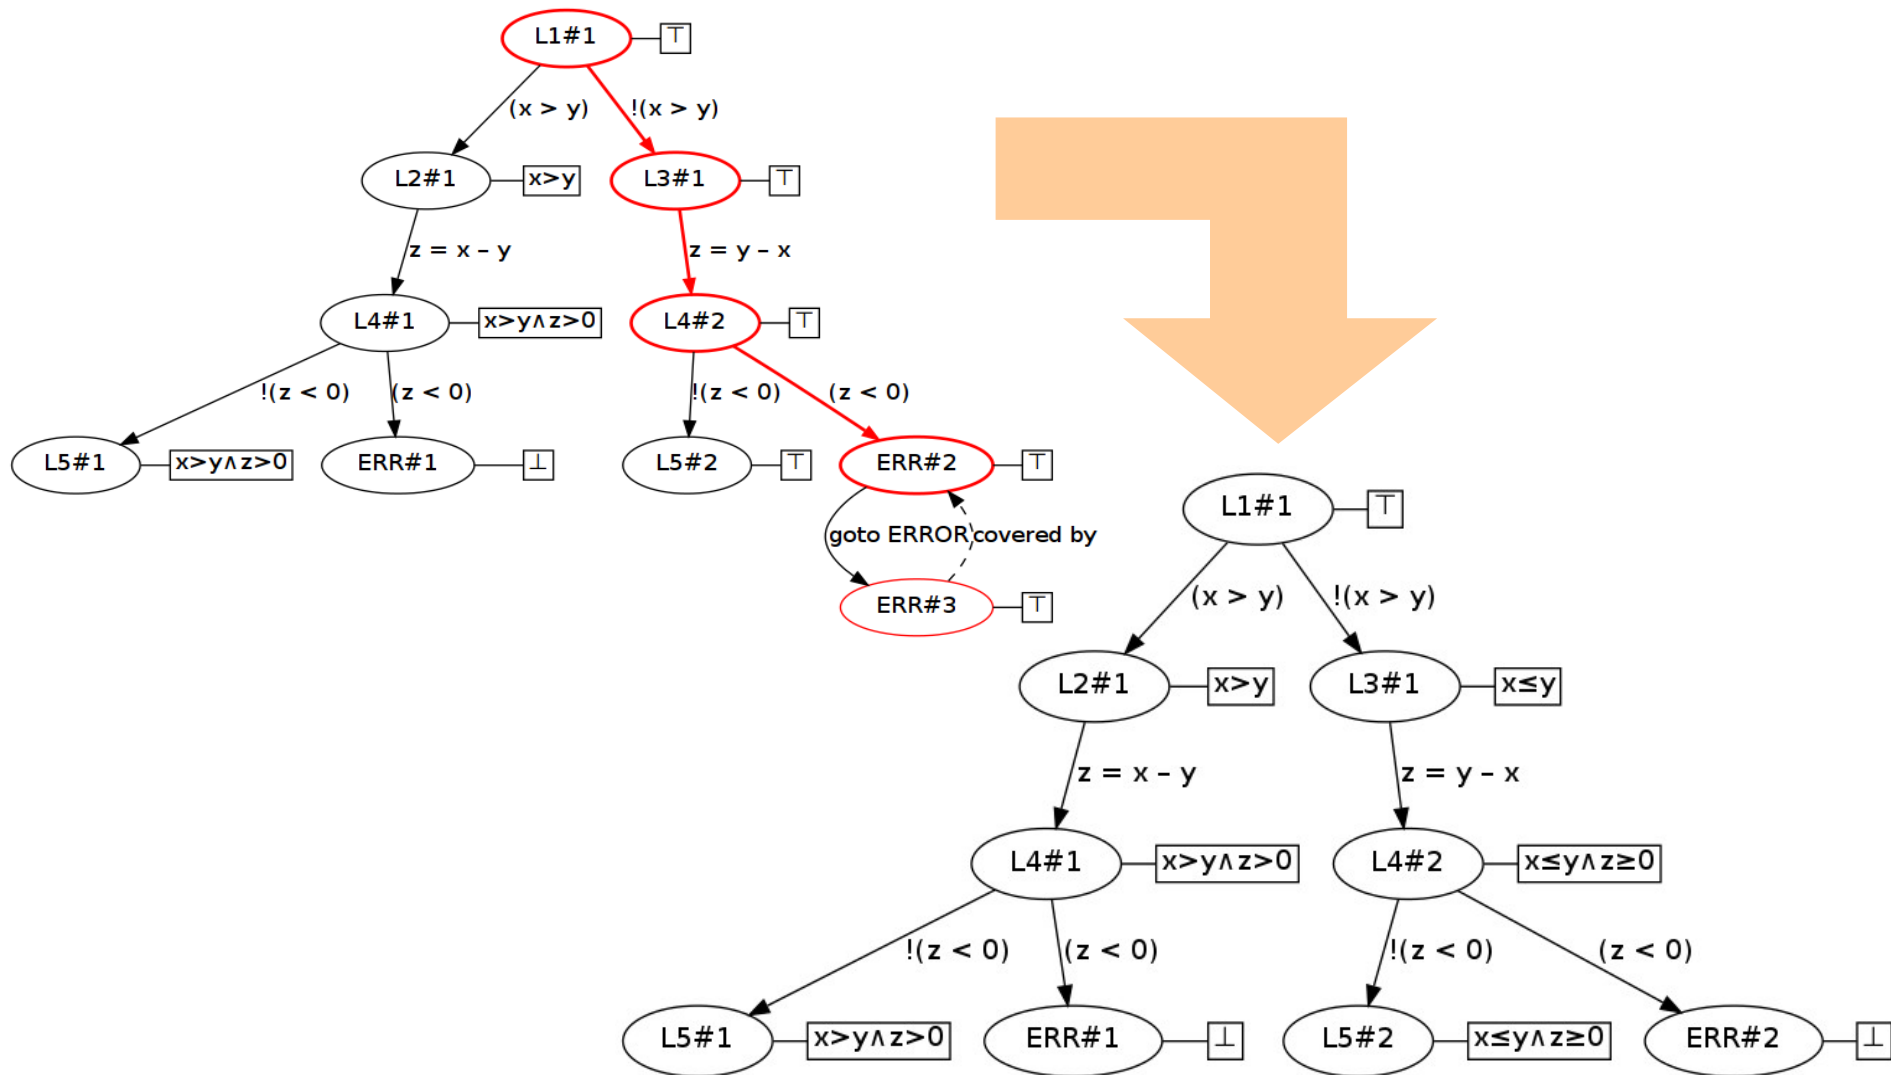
L1#1 ⊤
(x > y)
!(x > y)
L2#1 x>y
L3#1 ⊤
z = x - y
z = y - x
L4#1 $x>y \wedge z>0$
L4#2 ⊤
!(z < 0)
(z < 0)
!(z < 0)
(z < 0)
L5#1 $x>y \wedge z>0$
ERR#1 ⊥
L5#2 ⊤
ERR#2 ⊤
goto ERROR
covered by
ERR#3 ⊤

L1#1 ⊤
(x > y)
!(x > y)
L2#1 x>y
L3#1 x≤y
z = x - y
z = y - x
L4#1 $x>y \wedge z>0$
L4#2 $x \leq y \wedge z \geq 0$
!(z < 0)
(z < 0)
!(z < 0)
(z < 0)
L5#1 $x>y \wedge z>0$
ERR#1 ⊥
L5#2 $x \leq y \wedge z \geq 0$
ERR#2 ⊥